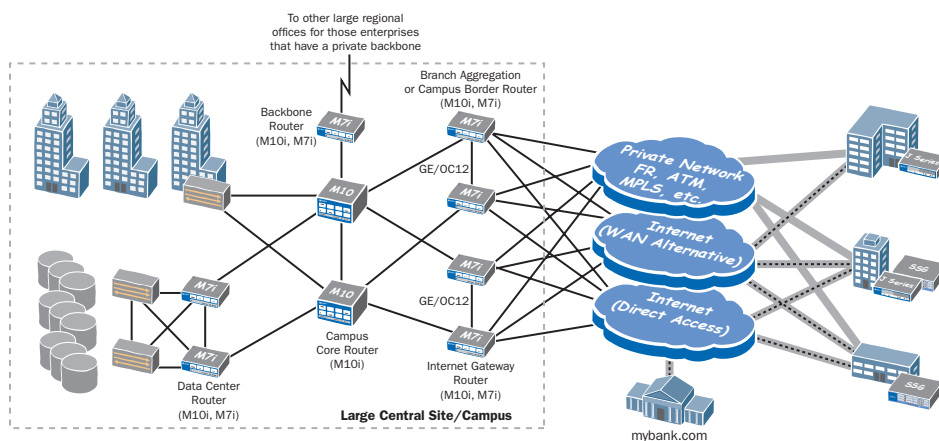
To other large regional offices for those enterprises that have a private backbone

Branch Aggregation or Campus Border Router (M10i, M7i)

Backbone Router (M10i, M7i)

M7i

M7i

M10

GE/OC12

M7i

Private Network FR, ATM, MPLS, etc.

Internet (WAN Alternative)

Internet (Direct Access)

M7i

M7i

M7i

M10

GE/OC12

M7i

M7i

Campus Core Router (M10i)

Internet Gateway Router (M10i, M7i)

Data Center Router (M10i, M7i)

Large Central Site/Campus

J Series

SSG

J Series

SSG

mybank.com